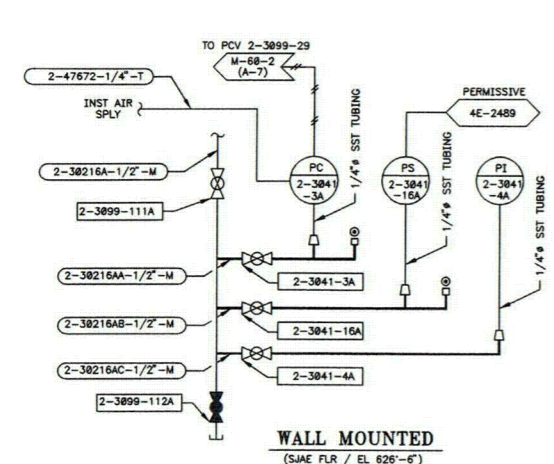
TO PCV 2-3099-29

M-60-2
(A-7)

2-47672-1/4"-T

INST AIR
SPLY

PERMISSIVE

4E-2489

2-30216A-1/2"-M

2-3099-111A

PC
2-3041
-3A

1/4"$\phi$ SST TUBING

PS
2-3041
-16A

1/4"$\phi$ SST TUBING

PI
2-3041
-4A

1/4"$\phi$ SST TUBING

2-30216AA-1/2"-M

2-3041-3A

2-30216AB-1/2"-M

2-3041-16A

2-30216AC-1/2"-M

2-3041-4A

2-3099-112A

WALL MOUNTED
(SJAE FLR / EL 626'-6")